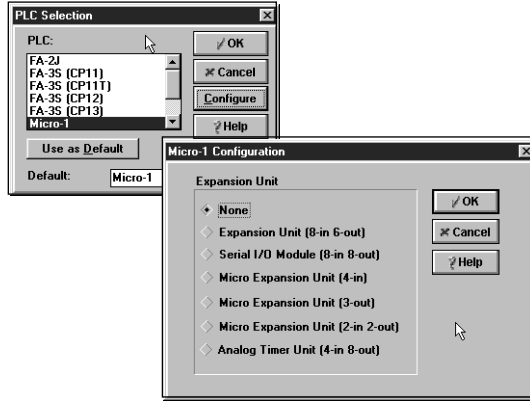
PLC Selection

PLC:

FA-2J
FA-3S (CP11)
FA-3S (CP11T)
FA-3S (CP12)
FA-3S (CP13)
Micro-1

OK
Cancel
Configure
Help

Use as Default

Default: Micro-1

Micro-1 Configuration

Expansion Unit

None
Expansion Unit (8-in 6-out)
Serial I/O Module (8-in 8-out)
Micro Expansion Unit (4-in)
Micro Expansion Unit (3-out)
Micro Expansion Unit (2-in 2-out)
Analog Timer Unit (4-in 8-out)

OK
Cancel
Help